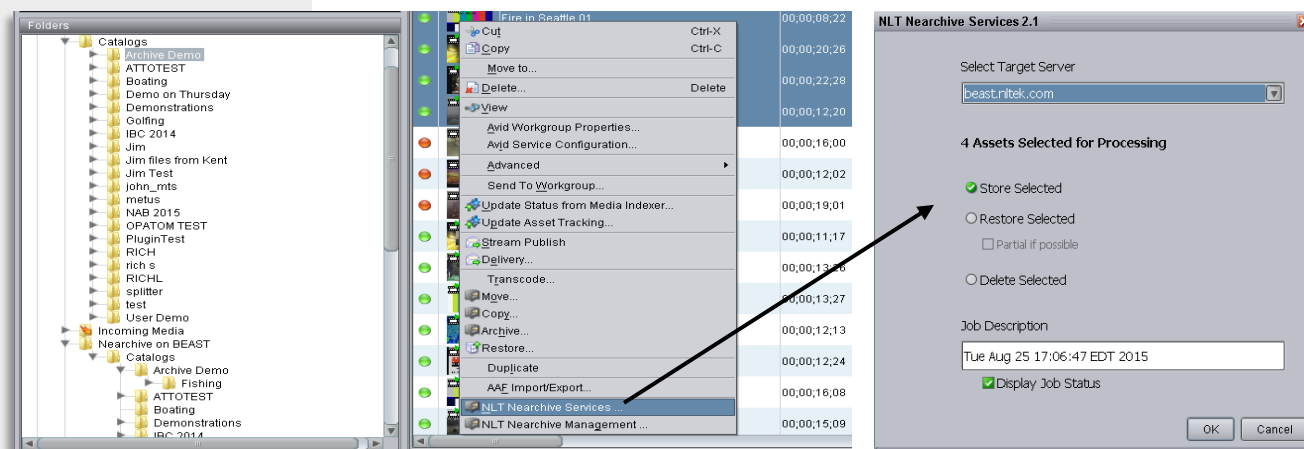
Folders

Catalogs
Archive Demo
ATTOTEST
Boating
Demo on Thursday
Demonstrations
Golfing
IBC 2014
Jim
Jim files from Kent
Jim Test
john_mts
metus
NAB 2015
OPATOM TEST
PluginTest
RICH
rich s
RICHL
splitter
test
User Demo
Incoming Media
Nearchive on BEAST
Catalogs
Archive Demo
Fishing
ATTOTEST
Boating
Demonstrations
IBC 2014

Fire in Seattle 01

| | |
|---|---|
| Cut | Ctrl-X |
| Copy | Ctrl-C |
| Move to... | |
| Delete... | Delete |
| View | |
| Avid Workgroup Properties... | |
| Avid Service Configuration... | |
| Advanced | |
| Send To Workgroup... | |
| Update Status from Media Indexer... | |
| Update Asset Tracking... | |
| Stream Publish | |
| Delivery... | |
| Transcode... | |
| Move... | |
| Copy... | |
| Archive... | |
| Restore... | |
| Duplicate | |
| AAF Import/Export... | |
| NLT Nearchive Services ... | |
| NLT Nearchive Management ... | |

00;00;08;22
00;00;20;26
00;00;22;28
00;00;12;20
00;00;16;00
00;00;12;02
00;00;19;01
00;00;11;17
00;00;13;26
00;00;13;27
00;00;12;13
00;00;12;24
00;00;16;08
00;00;15;09

NLT Nearchive Services 2.1

Select Target Server
beast.nltek.com

4 Assets Selected for Processing

Store Selected
Restore Selected
Partial if possible
Delete Selected

Job Description
Tue Aug 25 17:06:47 EDT 2015
Display Job Status

OK
Cancel